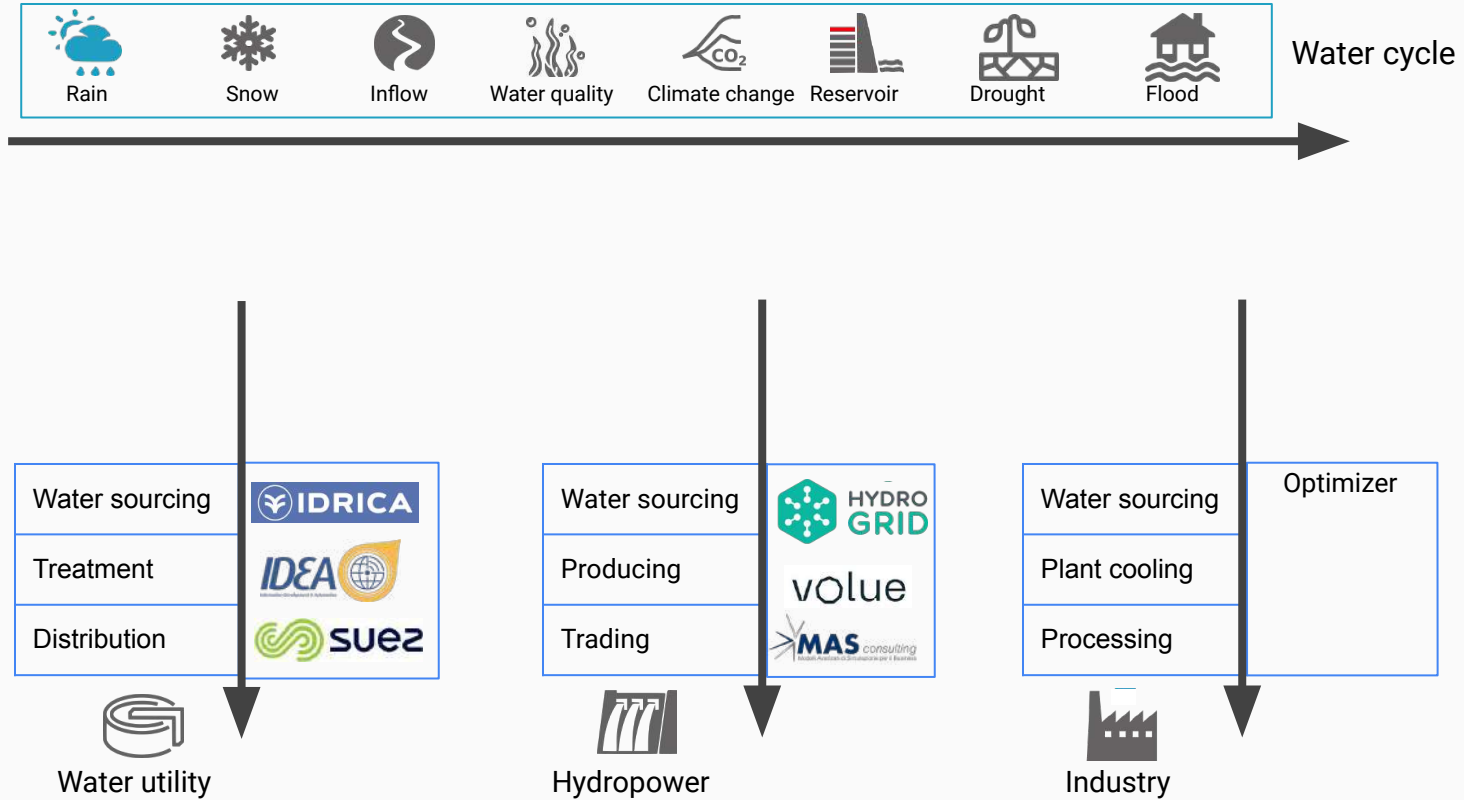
Rain Snow Inflow Water quality Climate change Reservoir Drought Flood

Water cycle

$CO_2$

| Water sourcing |
|---|
| Treatment |
| Distribution |

IDRICA
IDEA
suez

Water utility

| Water sourcing |
|---|
| Producing |
| Trading |

HYDRO GRID
volue
MAS consulting

Hydropower

| Water sourcing |
|---|
| Plant cooling |
| Processing |

Optimizer

Industry